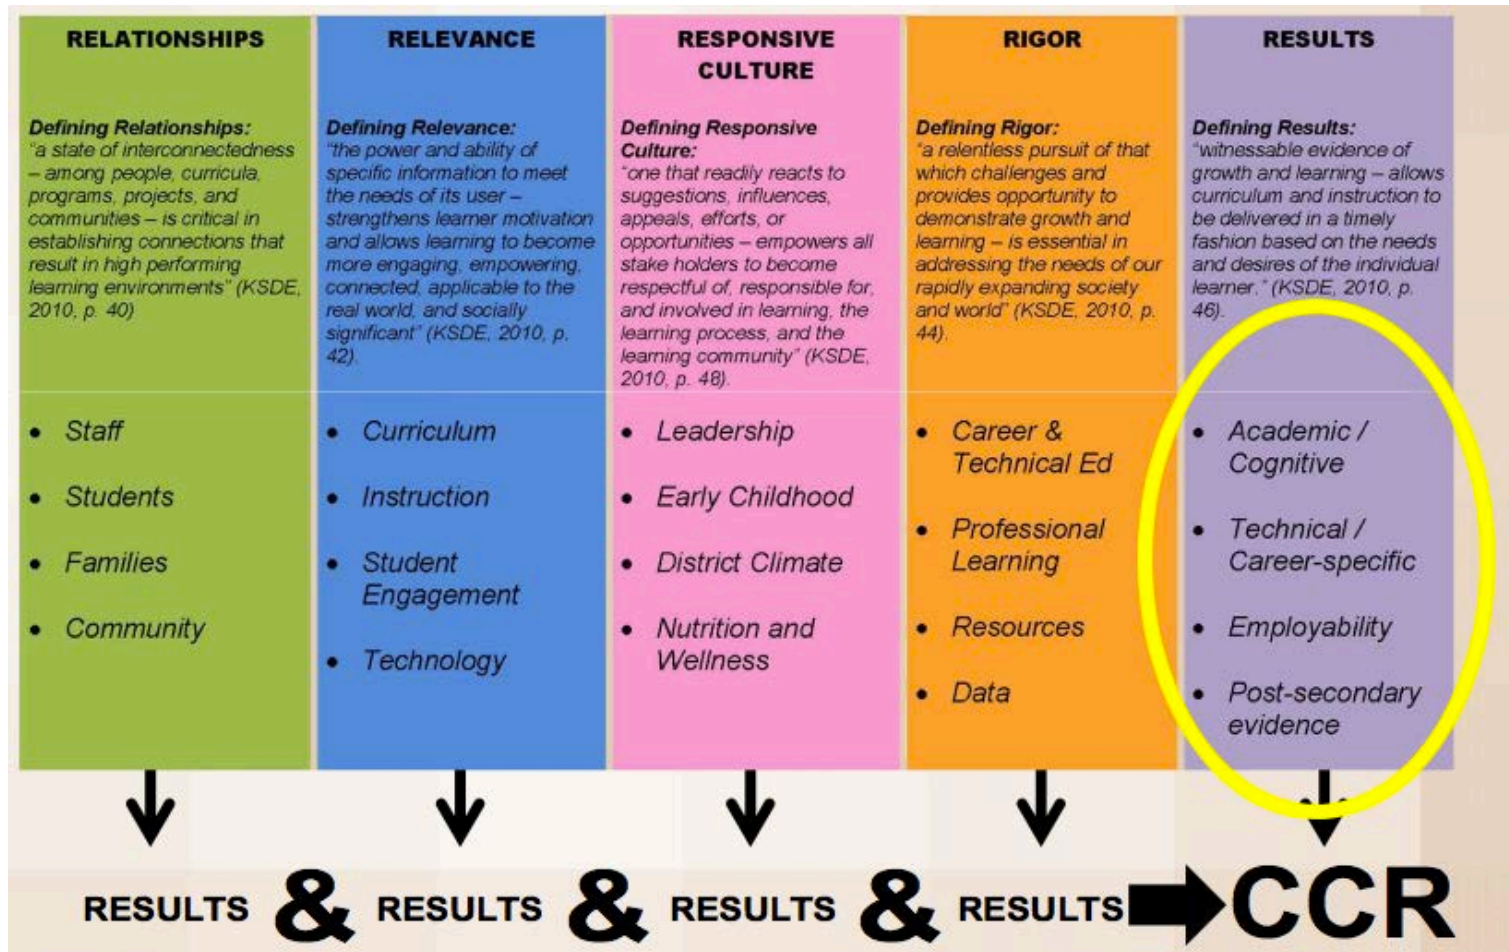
RELATIONSHIPS

Defining Relationships: "a state of interconnectedness – among people, curricula, programs, projects, and communities – is critical in establishing connections that result in high performing learning environments" (KSDE, 2010, p. 40)

- Staff
- Students
- Families
- Community

RELEVANCE

Defining Relevance: "the power and ability of specific information to meet the needs of its user – strengthens learner motivation and allows learning to become more engaging, empowering, connected, applicable to the real world, and socially significant" (KSDE, 2010, p. 42).

- Curriculum
- Instruction
- Student Engagement
- Technology

RESPONSIVE CULTURE

Defining Responsive Culture: "one that readily reacts to suggestions, influences, appeals, efforts, or opportunities – empowers all stake holders to become respectful of, responsible for, and involved in learning, the learning process, and the learning community" (KSDE, 2010, p. 48).

- Leadership
- Early Childhood
- District Climate
- Nutrition and Wellness

RIGOR

Defining Rigor: "a relentless pursuit of that which challenges and provides opportunity to demonstrate growth and learning – is essential in addressing the needs of our rapidly expanding society and world" (KSDE, 2010, p. 44).

- Career & Technical Ed
- Professional Learning
- Resources
- Data

RESULTS

Defining Results: "witnessable evidence of growth and learning – allows curriculum and instruction to be delivered in a timely fashion based on the needs and desires of the individual learner." (KSDE, 2010, p. 46).

- Academic / Cognitive
- Technical / Career-specific
- Employability
- Post-secondary evidence

RESULTS & RESULTS & RESULTS & RESULTS CCR